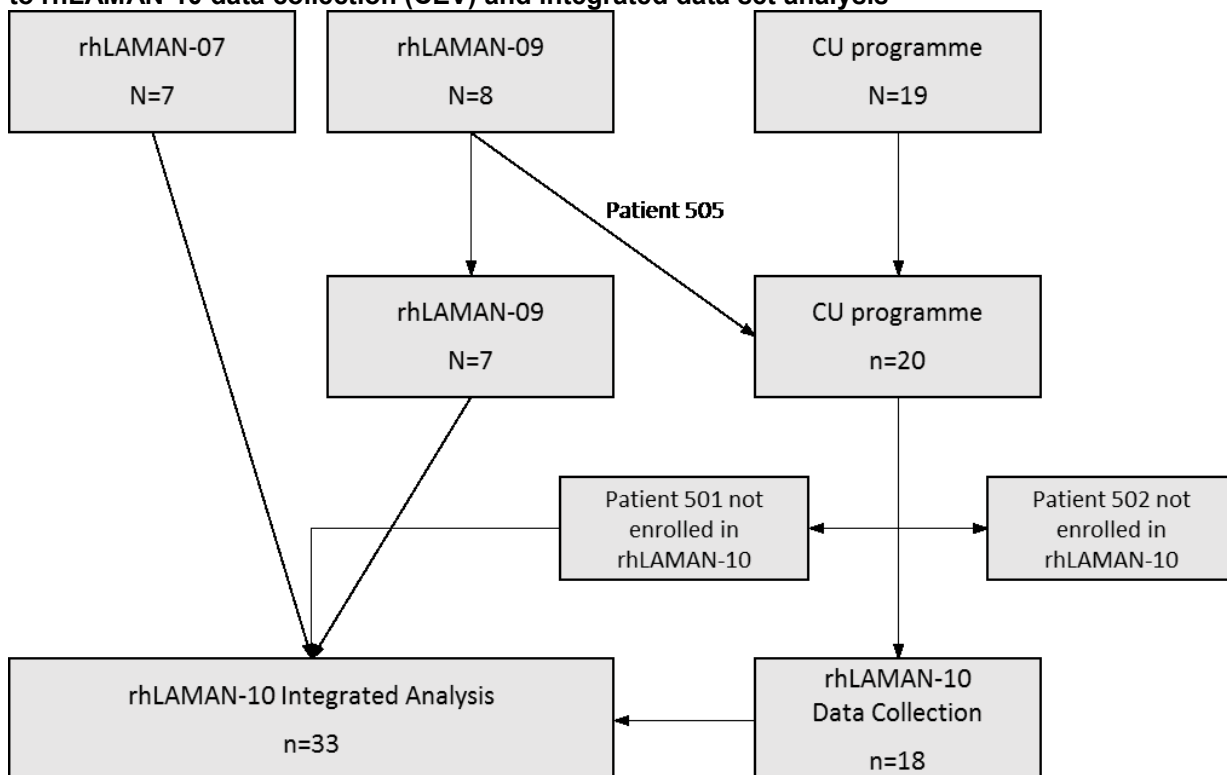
to rhLAMAN-10 data collection (CEV) and integrated data set analysis

rhLAMAN-07
N=7

rhLAMAN-09
N=8

CU programme
N=19

Patient 505

rhLAMAN-09
N=7

CU programme
n=20

Patient 501 not enrolled in rhLAMAN-10

Patient 502 not enrolled in rhLAMAN-10

rhLAMAN-10 Integrated Analysis
n=33

rhLAMAN-10 Data Collection
n=18